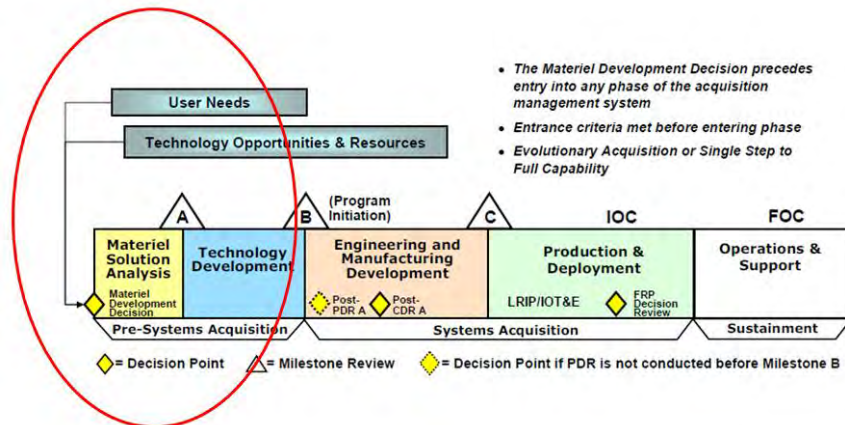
User Needs

Technology Opportunities & Resources

• The Materiel Development Decision precedes entry into any phase of the acquisition management system

• Entrance criteria met before entering phase

• Evolutionary Acquisition or Single Step to Full Capability

A

B

(Program Initiation)

C

IOC

FOC

Materiel Solution Analysis

Materiel Development Decision

Technology Development

Engineering and Manufacturing Development

Post-PDR A

Post-CDR A

Production & Deployment

LRIP/IOT&E

FRP Decision Review

Operations & Support

Pre-Systems Acquisition

Systems Acquisition

Sustainment

= Decision Point

= Milestone Review

= Decision Point if PDR is not conducted before Milestone B